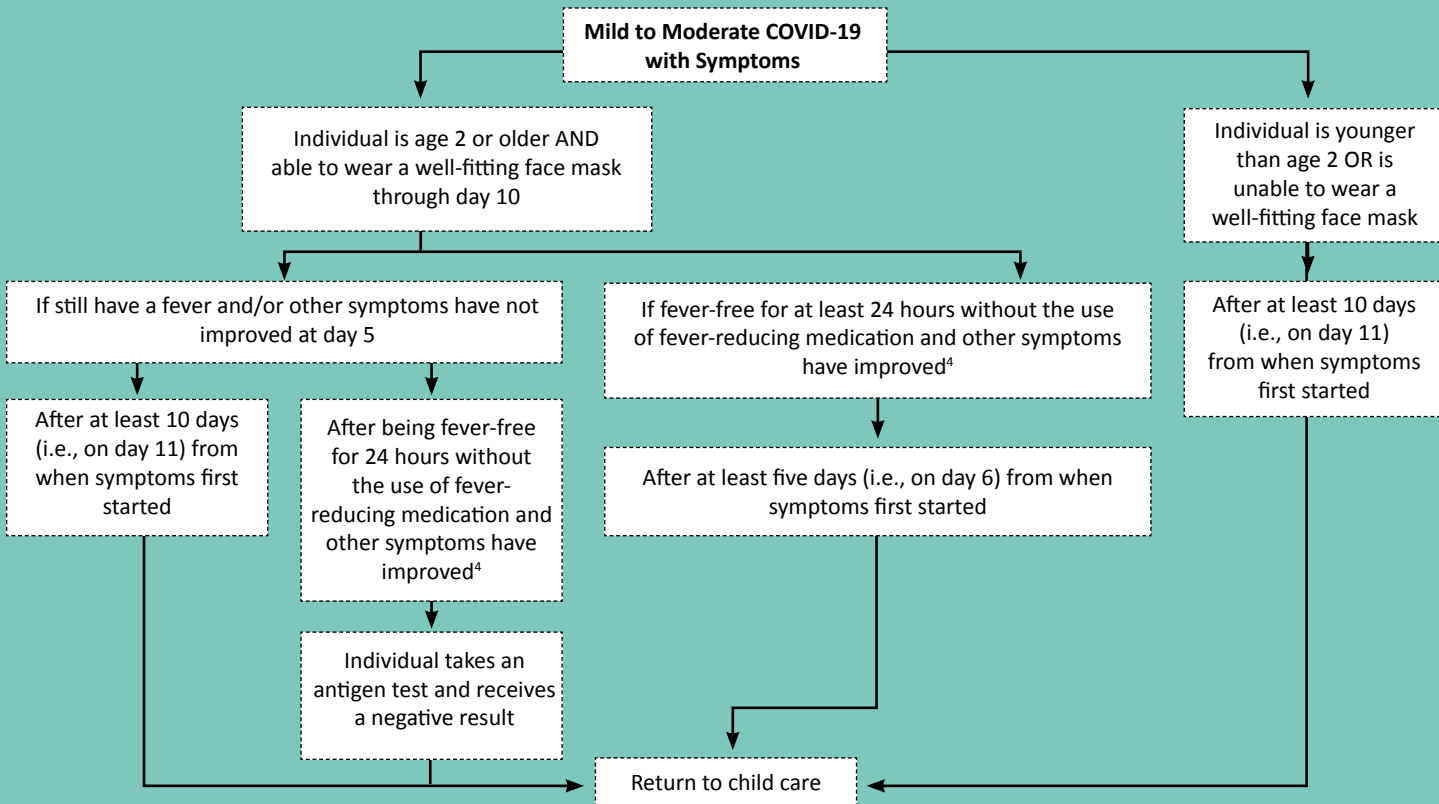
Mild to Moderate COVID-19 with Symptoms

Individual is age 2 or older AND able to wear a well-fitting face mask through day 10

Individual is younger than age 2 OR is unable to wear a well-fitting face mask

If still have a fever and/or other symptoms have not improved at day 5

If fever-free for at least 24 hours without the use of fever-reducing medication and other symptoms have improved$^4$

After at least 10 days (i.e., on day 11) from when symptoms first started

After at least 10 days (i.e., on day 11) from when symptoms first started

After being fever-free for 24 hours without the use of fever-reducing medication and other symptoms have improved$^4$

After at least five days (i.e., on day 6) from when symptoms first started

Individual takes an antigen test and receives a negative result

Return to child care